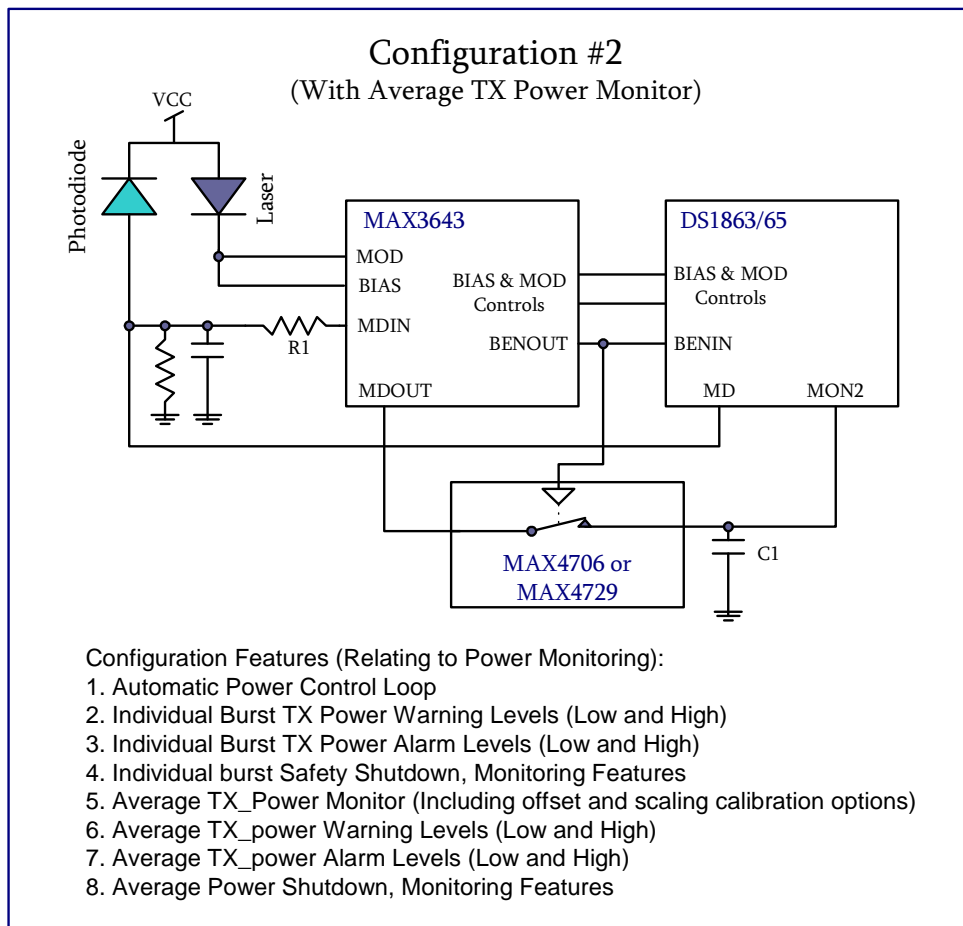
Configuration #2
(With Average TX Power Monitor)

VCC

Photodiode

Laser

MAX3643

MOD

BIAS

MDIN

BIAS & MOD Controls

BENOUT

MDOUT

R1

DS1863/65

BIAS & MOD Controls

BENIN

MD

MON2

MAX4706 or MAX4729

C1

Configuration Features (Relating to Power Monitoring):
1. Automatic Power Control Loop
2. Individual Burst TX Power Warning Levels (Low and High)
3. Individual Burst TX Power Alarm Levels (Low and High)
4. Individual burst Safety Shutdown, Monitoring Features
5. Average TX_Power Monitor (Including offset and scaling calibration options)
6. Average TX_power Warning Levels (Low and High)
7. Average TX_power Alarm Levels (Low and High)
8. Average Power Shutdown, Monitoring Features